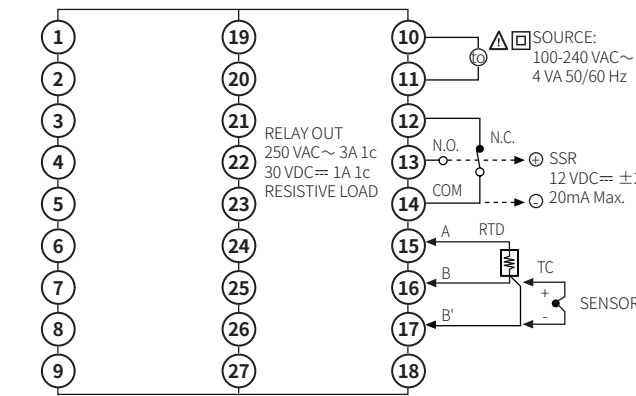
1
2
3
4
5
6
7
8
9

19
20
21
22
23
24
25
26
27

RELAY OUT
250 VAC～ 3A 1c
30 VDC⎓ 1A 1c
RESISTIVE LOAD

10
11
12
13
14
15
16
17
18

SOURCE:
100-240 VAC～
4 VA 50/60 Hz

N.O.
N.C.
COM
⊕ SSR
12 VDC⎓ ±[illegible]
⊖ 20mA Max.

A
RTD
B
B'
TC
+
-
SENSOR